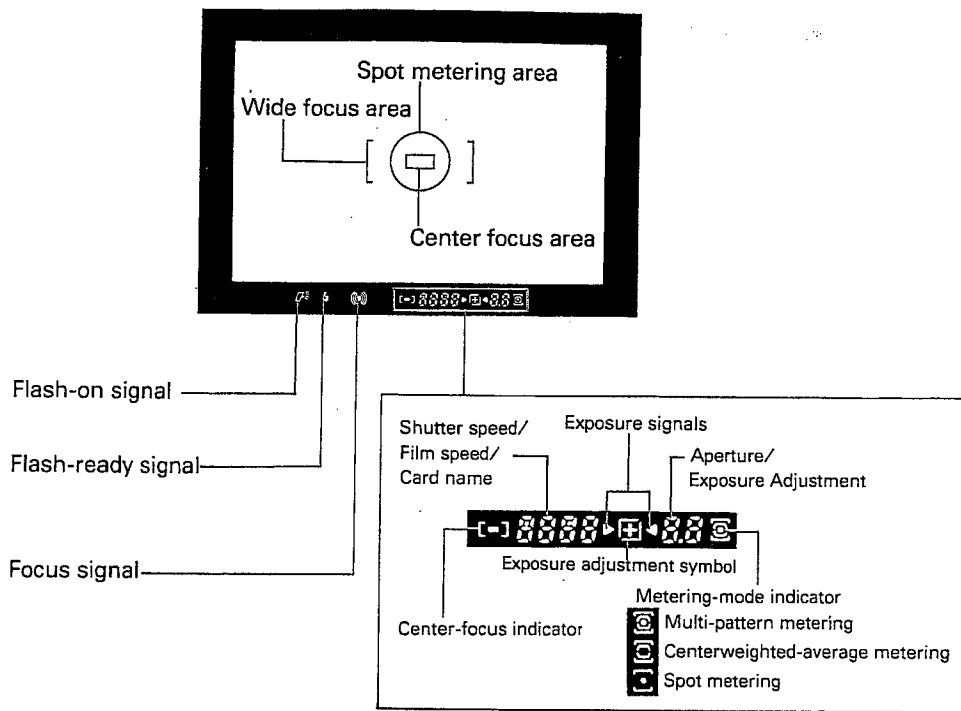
Spot metering area
Wide focus area
Center focus area

[-] 8888 ▸ ⊞ ◂ 8.8

Flash-on signal
Flash-ready signal
Focus signal

Shutter speed/ Film speed/ Card name
Exposure signals
Aperture/ Exposure Adjustment
[-] 8888 ▸ ⊞ ◂ 8.8
Exposure adjustment symbol
Metering-mode indicator
Center-focus indicator
Multi-pattern metering
Centerweighted-average metering
Spot metering